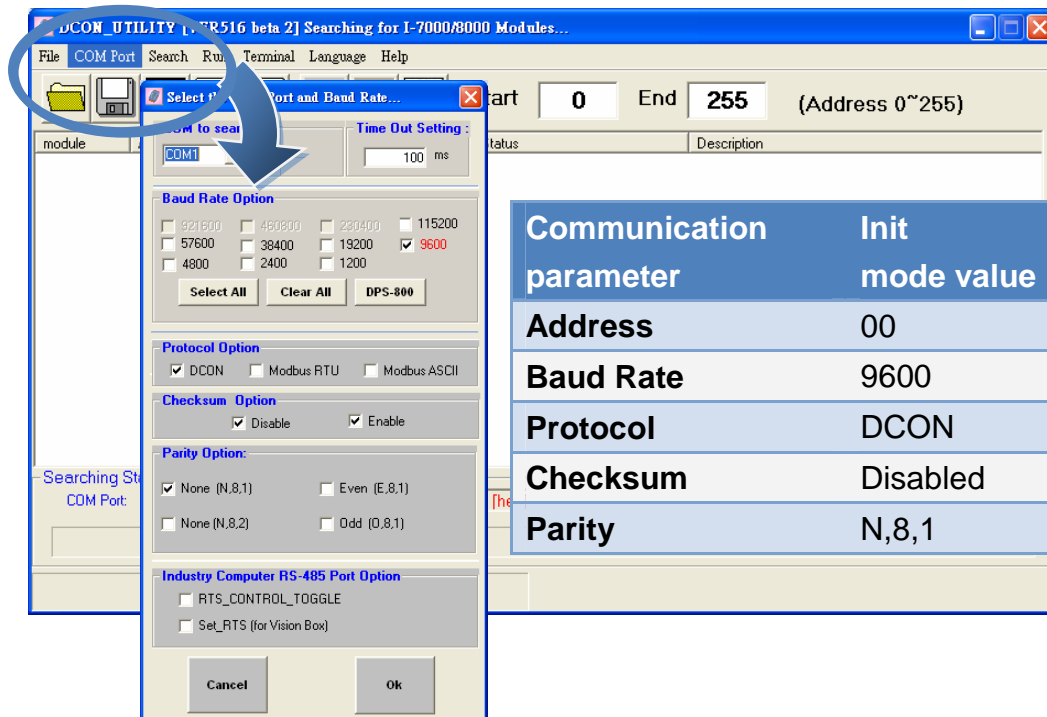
DCON_UTILITY [ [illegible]R516 beta 2] Searching for I-7000/8000 Modules...

File COM Port Search Ru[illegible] Terminal Language Help

Select t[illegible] Port and Baud Rate...

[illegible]tart 0 End 255 (Address 0~255)

module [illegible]tatus Description

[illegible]OM to sear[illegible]
COM1

Time Out Setting :
100 ms

Baud Rate Option
921600 460800 230400 115200
57600 38400 19200 9600
4800 2400 1200
Select All Clear All DPS-800

Protocol Option
DCON Modbus RTU Modbus ASCII

Checksum Option
Disable Enable

Parity Option:
None (N,8,1) Even (E,8,1)
None (N,8,2) Odd (O,8,1)

Industry Computer RS-485 Port Option
RTS_CONTROL_TOGGLE
Set_RTS (for Vision Box)

Cancel Ok

Searching St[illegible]
COM Port:
[he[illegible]

| Communication parameter | Init mode value |
|---|---|
| Address | 00 |
| Baud Rate | 9600 |
| Protocol | DCON |
| Checksum | Disabled |
| Parity | N,8,1 |